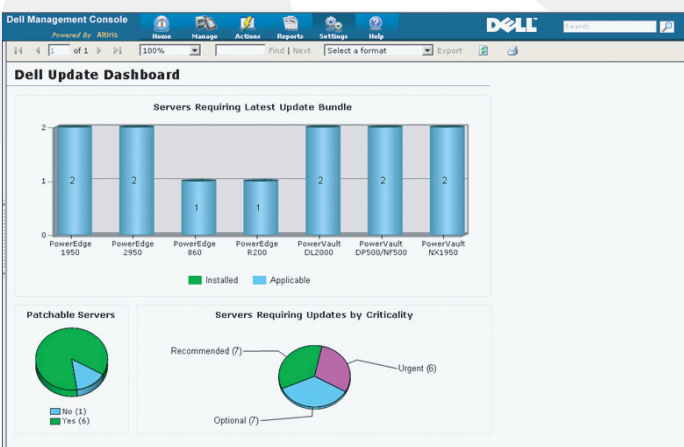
Dell Management Console
Powered By Altiris

Home Manage Actions Reports Settings Help

DELL

Search

1 of 1 100% Find | Next Select a format Export

Dell Update Dashboard

Servers Requiring Latest Update Bundle

2
1
0

2 2 1 1 2 2 2

PowerEdge 1950
PowerEdge 2950
PowerEdge 860
PowerEdge R200
PowerVault DL2000
PowerVault DP500/NF500
PowerVault NX1950

Installed Applicable

Patchable Servers

No (1)
Yes (6)

Servers Requiring Updates by Criticality

Recommended (7)
Urgent (6)
Optional (7)